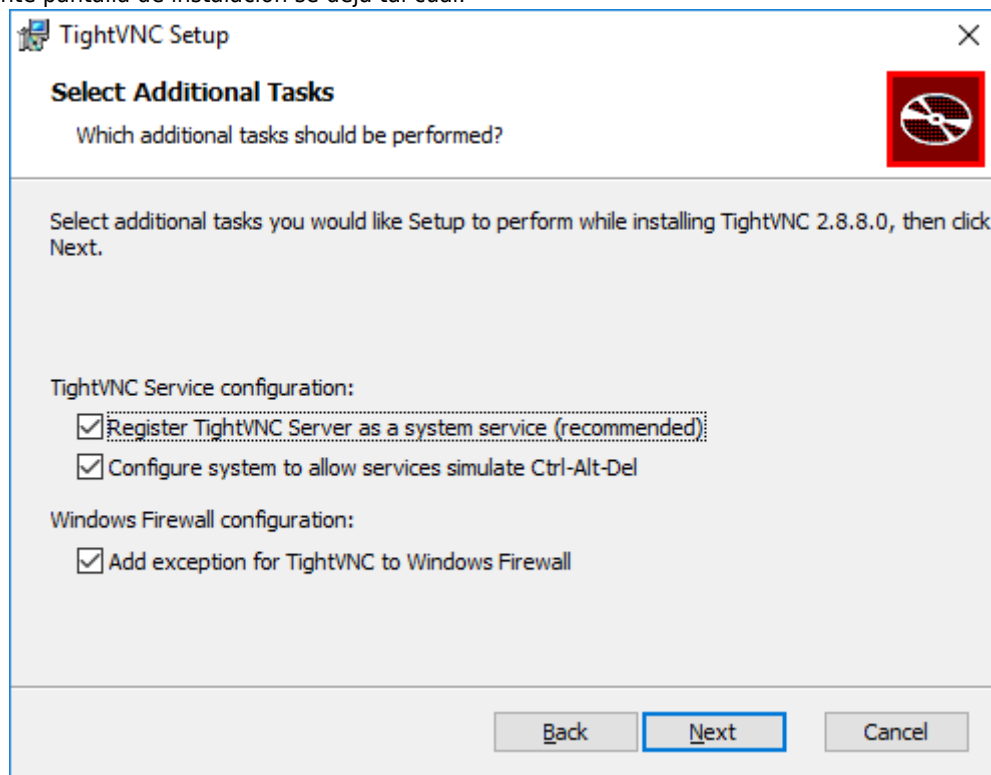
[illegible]nte pantalla de instalación se deja tal cual:

TightVNC Setup

Select Additional Tasks

Which additional tasks should be performed?

Select additional tasks you would like Setup to perform while installing TightVNC 2.8.8.0, then click Next.

TightVNC Service configuration:

☑ Register TightVNC Server as a system service (recommended)

☑ Configure system to allow services simulate Ctrl-Alt-Del

Windows Firewall configuration:

☑ Add exception for TightVNC to Windows Firewall

Back | Next | Cancel